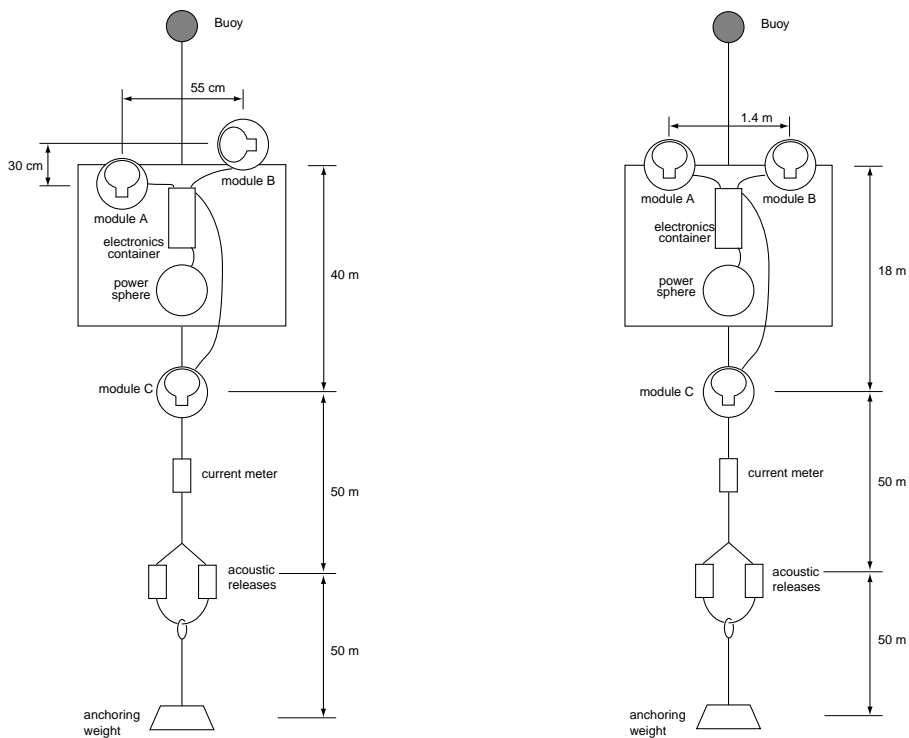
Buoy

55 cm

30 cm

module B

module A

electronics container

power sphere

40 m

module C

current meter

50 m

acoustic releases

50 m

anchoring weight

Buoy

1.4 m

module A

module B

electronics container

power sphere

18 m

module C

current meter

50 m

acoustic releases

50 m

anchoring weight